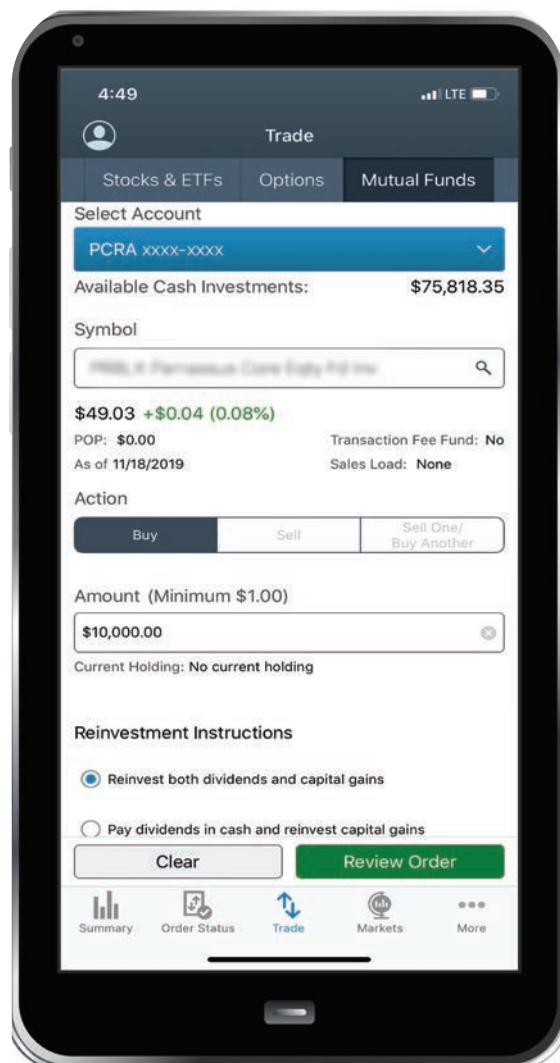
4:49

LTE

Trade

Stocks & ETFs

Options

Mutual Funds

Select Account

PCRA xxxx-xxxx

Available Cash Investments:

$75,818.35

Symbol

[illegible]

$49.03 +$0.04 (0.08%)

POP: $0.00

Transaction Fee Fund: No

As of 11/18/2019

Sales Load: None

Action

Buy

Sell

Sell One/ Buy Another

Amount (Minimum $1.00)

$10,000.00

Current Holding: No current holding

Reinvestment Instructions

Reinvest both dividends and capital gains

Pay dividends in cash and reinvest capital gains

Clear

Review Order

Summary

Order Status

Trade

Markets

More